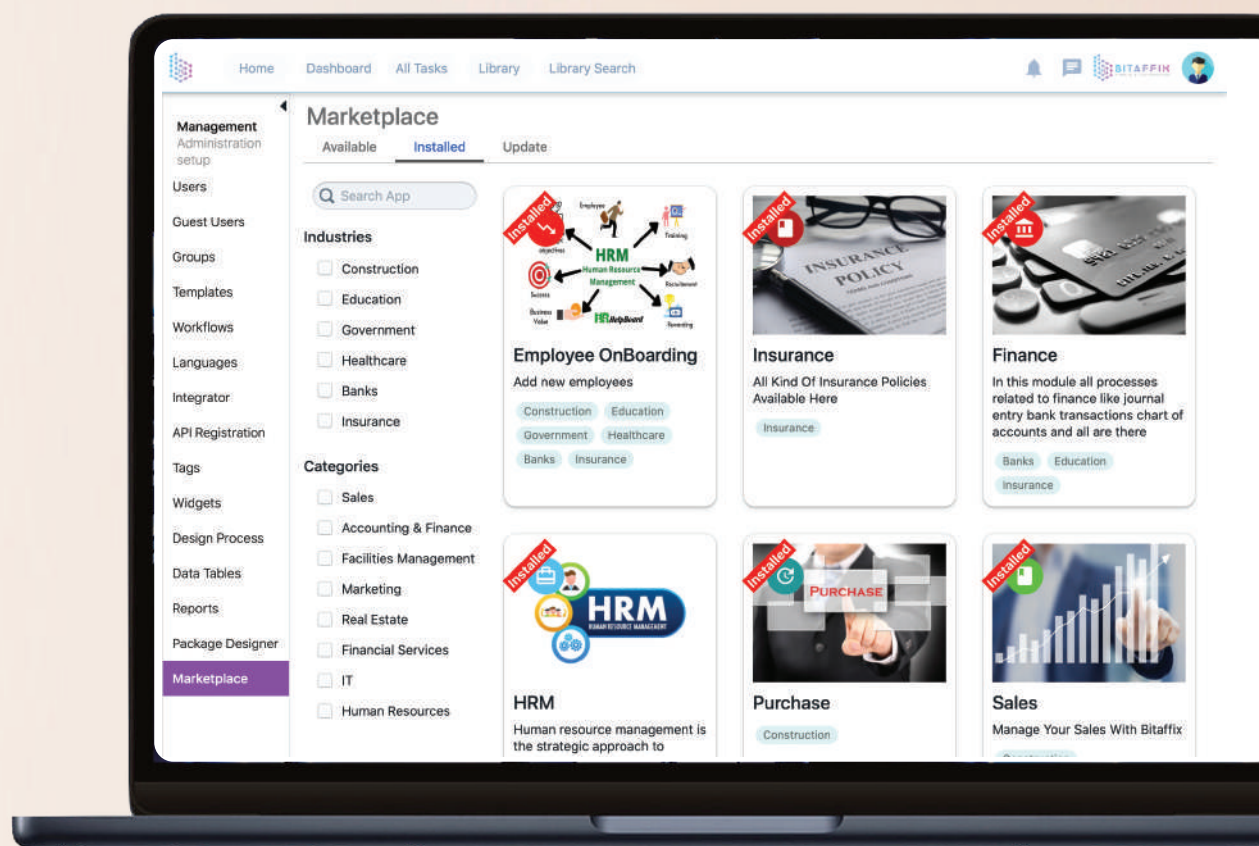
Home Dashboard All Tasks Library Library Search

BITAFFIX

Management
Administration setup

Users
Guest Users
Groups
Templates
Workflows
Languages
Integrator
API Registration
Tags
Widgets
Design Process
Data Tables
Reports
Package Designer
Marketplace

Marketplace

Available Installed Update

Search App

Industries
Construction
Education
Government
Healthcare
Banks
Insurance

Categories
Sales
Accounting & Finance
Facilities Management
Marketing
Real Estate
Financial Services
IT
Human Resources

Installed
Employee
objectives
Training
HRM
Human Resource Management
Success
Recruitment
Business Value
HR HelpBoard
Rewarding

Employee OnBoarding
Add new employees
Construction Education Government Healthcare Banks Insurance

Installed
INSURANCE POLICY
Insurance
All Kind Of Insurance Policies Available Here
Insurance

Installed
Finance
In this module all processes related to finance like journal entry bank transactions chart of accounts and all are there
Banks Education Insurance

Installed
HRM
HUMAN RESOURCE MANAGEMENT
HRM
Human resource management is the strategic approach to

Installed
PURCHASE
Purchase
Construction

Installed
Sales
Manage Your Sales With Bitaffix